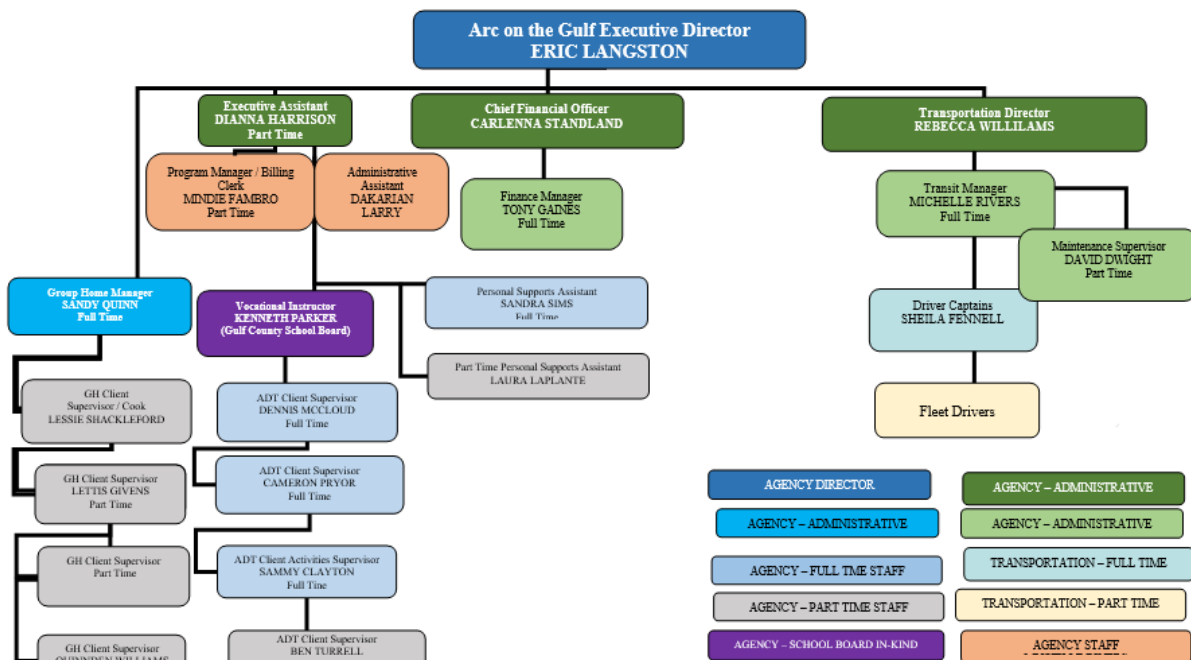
Arc on the Gulf Executive Director
ERIC LANGSTON

Executive Assistant
DIANNA HARRISON
Part Time

Chief Financial Officer
CARLENNA STANDLAND

Transportation Director
REBECCA WILLILAMS

Program Manager / Billing Clerk
MINDIE FAMBRO
Part Time

Administrative Assistant
DAKARIAN LARRY

Finance Manager
TONY GAINES
Full Time

Transit Manager
MICHELLE RIVERS
Full Time

Maintenance Supervisor
DAVID DWIGHT
Part Time

Group Home Manager
SANDY QUINN
Full Time

Vocational Instructor
KENNETH PARKER
(Gulf County School Board)

Personal Supports Assistant
SANDRA SIMS
Full Time

Part Time Personal Supports Assistant
LAURA LAPLANTE

Driver Captains
SHEILA FENNELL

Fleet Drivers

GH Client Supervisor / Cook
LESSIE SHACKLEFORD

ADT Client Supervisor
DENNIS MCCLOUD
Full Time

GH Client Supervisor
LETTIS GIVENS
Part Time

ADT Client Supervisor
CAMERON PRYOR
Full Time

GH Client Supervisor
Part Time

ADT Client Activities Supervisor
SAMMY CLAYTON
Full Time

GH Client Supervisor
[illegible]

ADT Client Supervisor
BEN TURRELL

AGENCY DIRECTOR
AGENCY – ADMINISTRATIVE
AGENCY – ADMINISTRATIVE
AGENCY – ADMINISTRATIVE
AGENCY – FULL TME STAFF
TRANSPORTATION – FULL TIME
AGENCY – PART TIME STAFF
TRANSPORTATION – PART TIME
AGENCY – SCHOOL BOARD IN-KIND
AGENCY STAFF
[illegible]